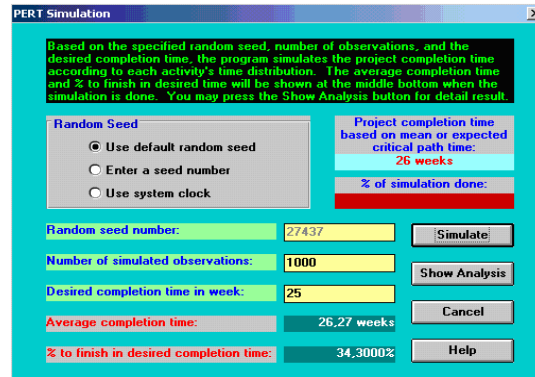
PERT Simulation

Based on the specified random seed, number of observations, and the desired completion time, the program simulates the project completion time according to each activity's time distribution. The average completion time and % to finish in desired time will be shown at the middle bottom when the simulation is done. You may press the Show Analysis button for detail result.

Random Seed
Use default random seed
Enter a seed number
Use system clock

Project completion time based on mean or expected critical path time:
26 weeks

% of simulation done:

Random seed number: 27437
Number of simulated observations: 1000
Desired completion time in week: 25
Average completion time: 26,27 weeks
% to finish in desired completion time: 34,3000%

Simulate
Show Analysis
Cancel
Help